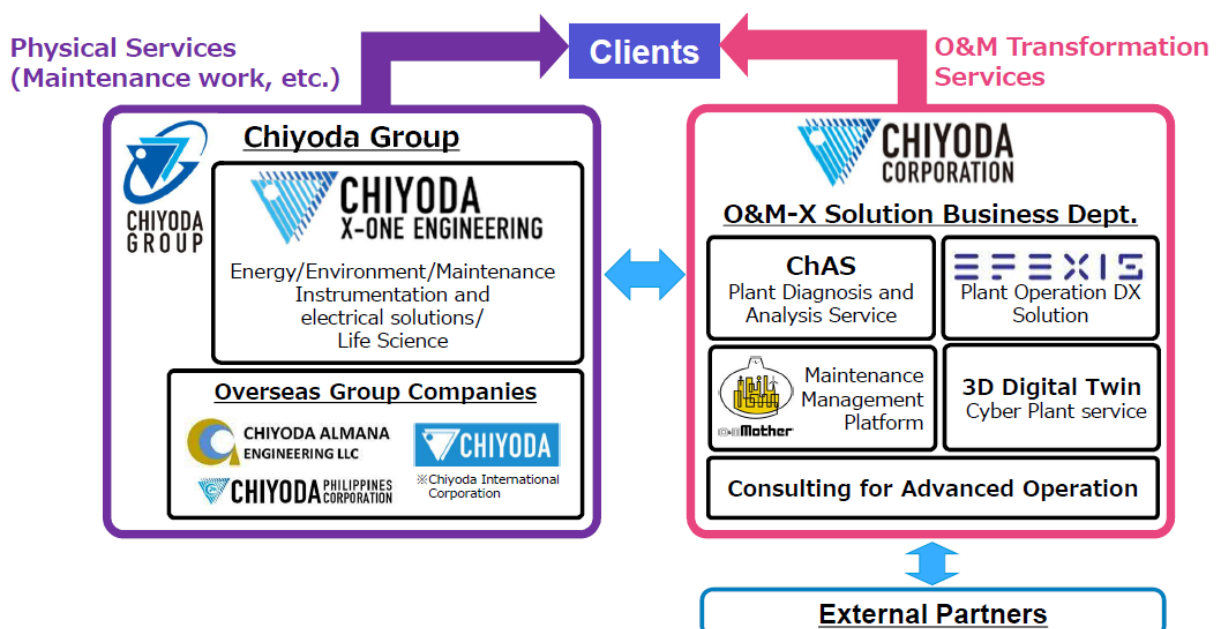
Physical Services
(Maintenance work, etc.)

Clients

O&M Transformation
Services

Chiyoda Group

CHIYODA
GROUP

CHIYODA
X-ONE ENGINEERING

Energy/Environment/Maintenance
Instrumentation and
electrical solutions/
Life Science

Overseas Group Companies

CHIYODA ALMANA
ENGINEERING LLC

CHIYODA

※Chiyoda International
Corporation

CHIYODA PHILIPPINES
CORPORATION

CHIYODA
CORPORATION

O&M-X Solution Business Dept.

ChAS
Plant Diagnosis and
Analysis Service

EFEXIS
Plant Operation DX
Solution

O&M Mother

Maintenance
Management
Platform

3D Digital Twin
Cyber Plant service

Consulting for Advanced Operation

External Partners